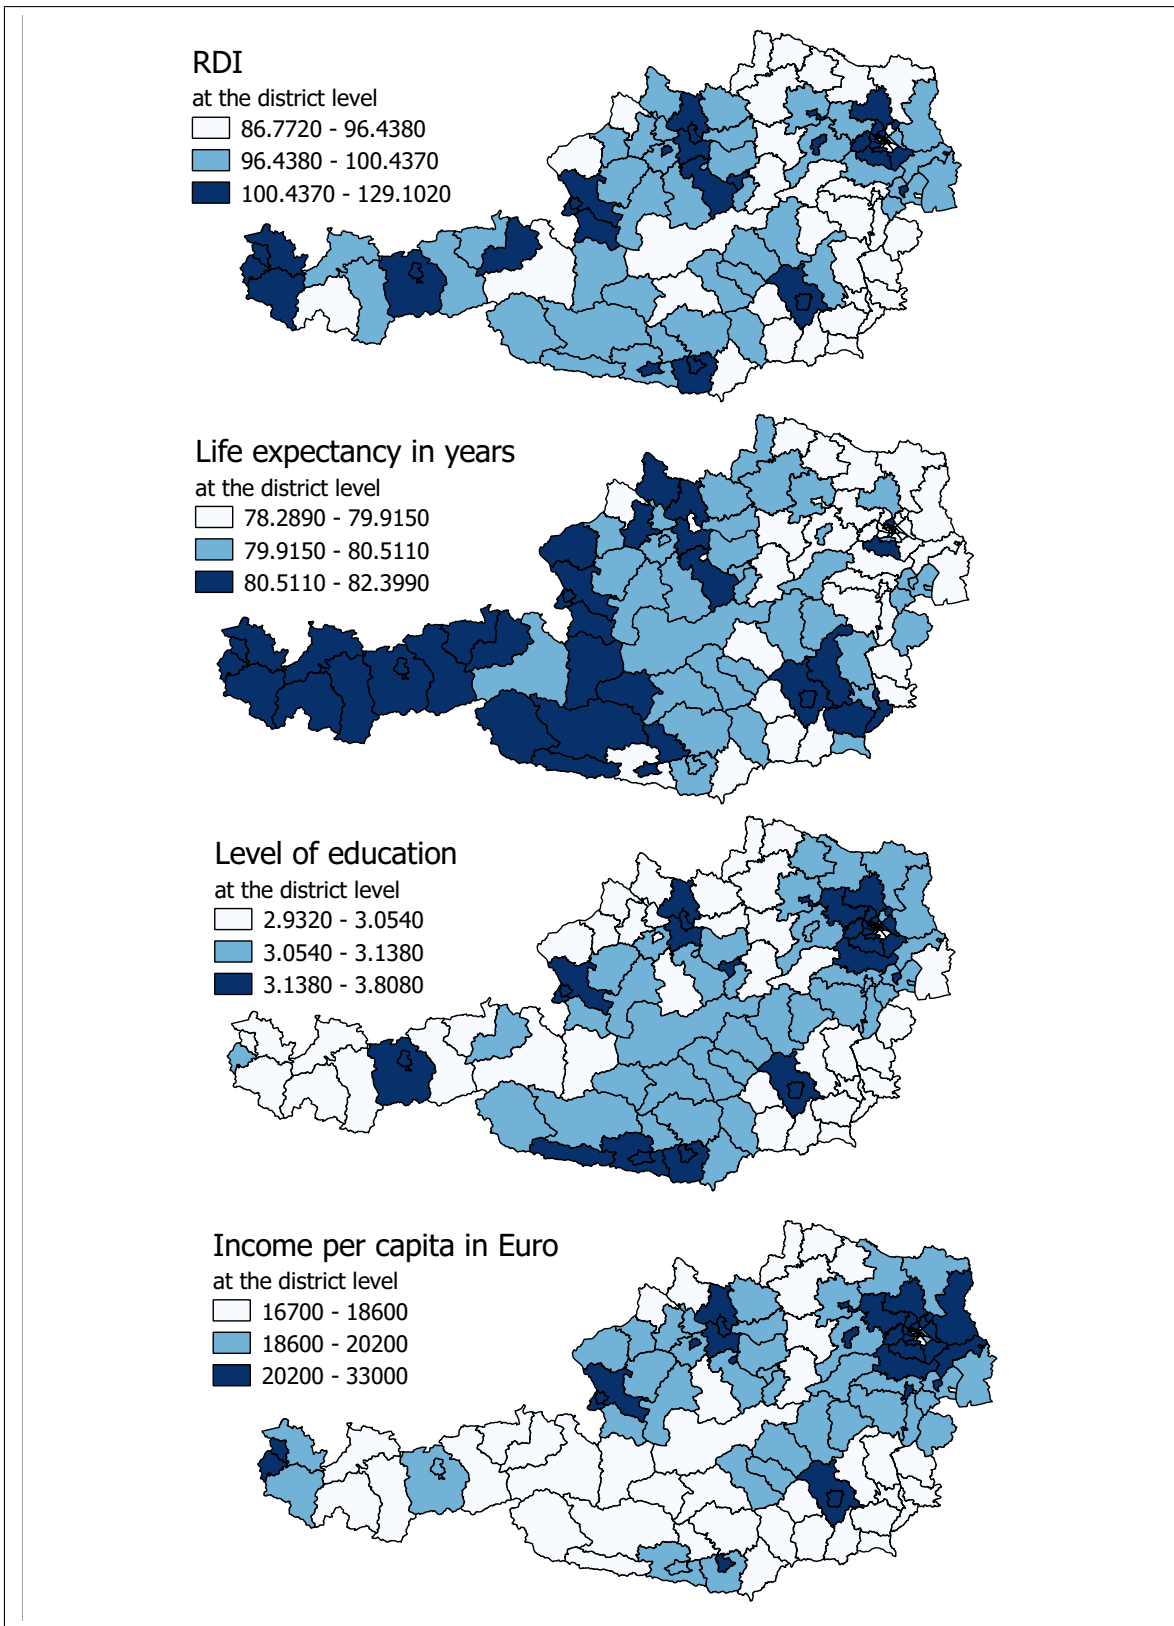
RDI
at the district level
86.7720 - 96.4380
96.4380 - 100.4370
100.4370 - 129.1020

Life expectancy in years
at the district level
78.2890 - 79.9150
79.9150 - 80.5110
80.5110 - 82.3990

Level of education
at the district level
2.9320 - 3.0540
3.0540 - 3.1380
3.1380 - 3.8080

Income per capita in Euro
at the district level
16700 - 18600
18600 - 20200
20200 - 33000